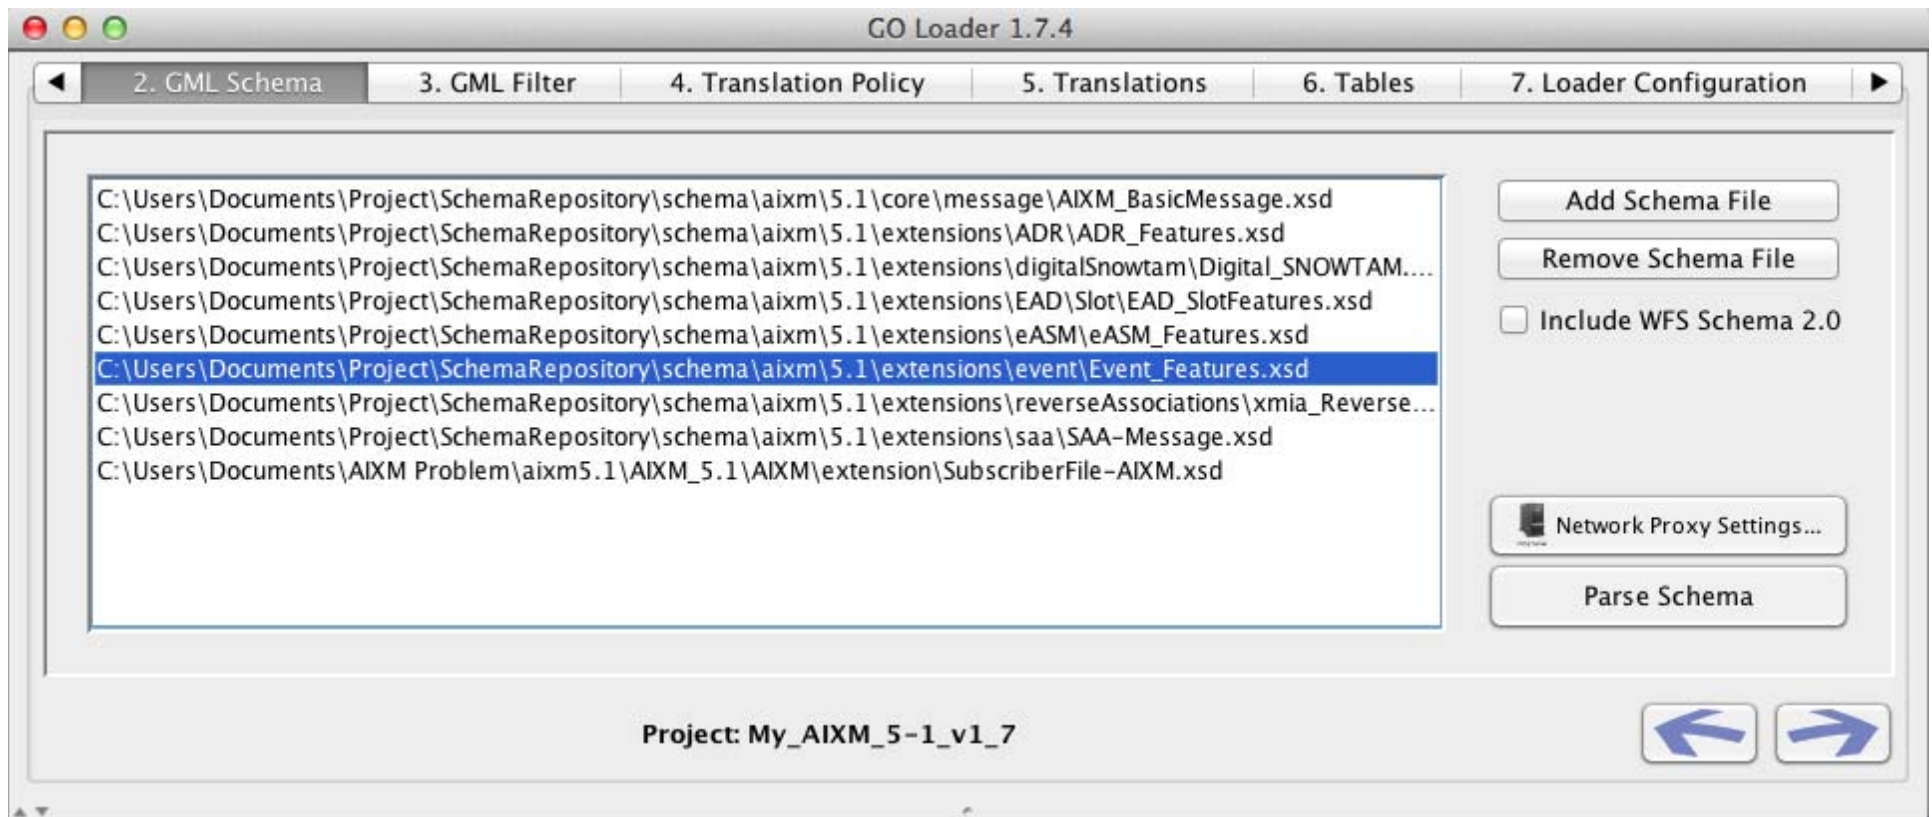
GO Loader 1.7.4

◀ 2. GML Schema | 3. GML Filter | 4. Translation Policy | 5. Translations | 6. Tables | 7. Loader Configuration ▶

C:\Users\Documents\Project\SchemaRepository\schema\aixm\5.1\core\message\AIXM_BasicMessage.xsd
C:\Users\Documents\Project\SchemaRepository\schema\aixm\5.1\extensions\ADR\ADR_Features.xsd
C:\Users\Documents\Project\SchemaRepository\schema\aixm\5.1\extensions\digitalSnowtam\Digital_SNOWTAM....
C:\Users\Documents\Project\SchemaRepository\schema\aixm\5.1\extensions\EAD\Slot\EAD_SlotFeatures.xsd
C:\Users\Documents\Project\SchemaRepository\schema\aixm\5.1\extensions\eASM\eASM_Features.xsd
C:\Users\Documents\Project\SchemaRepository\schema\aixm\5.1\extensions\event\Event_Features.xsd
C:\Users\Documents\Project\SchemaRepository\schema\aixm\5.1\extensions\reverseAssociations\xmia_Reverse...
C:\Users\Documents\Project\SchemaRepository\schema\aixm\5.1\extensions\saa\SAA-Message.xsd
C:\Users\Documents\AIXM Problem\aixm5.1\AIXM_5.1\AIXM\extension\SubscriberFile-AIXM.xsd

Add Schema File
Remove Schema File
Include WFS Schema 2.0
Network Proxy Settings...
Parse Schema

Project: My_AIXM_5-1_v1_7